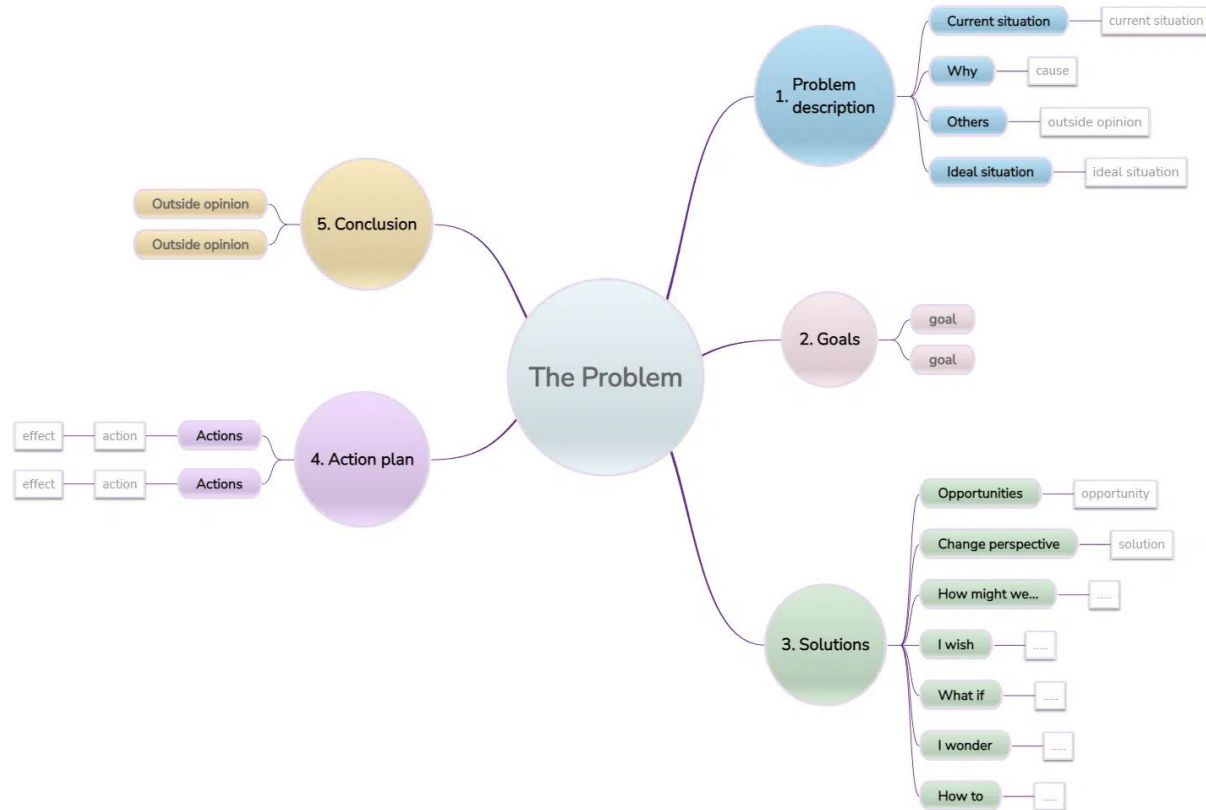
The Problem

1. Problem description
Current situation — current situation
Why — cause
Others — outside opinion
Ideal situation — ideal situation

2. Goals
goal
goal

3. Solutions
Opportunities — opportunity
Change perspective — solution
How might we... — .....
I wish — .....
What if — .....
I wonder — .....
How to — .....

4. Action plan
Actions — action — effect
Actions — action — effect

5. Conclusion
Outside opinion
Outside opinion